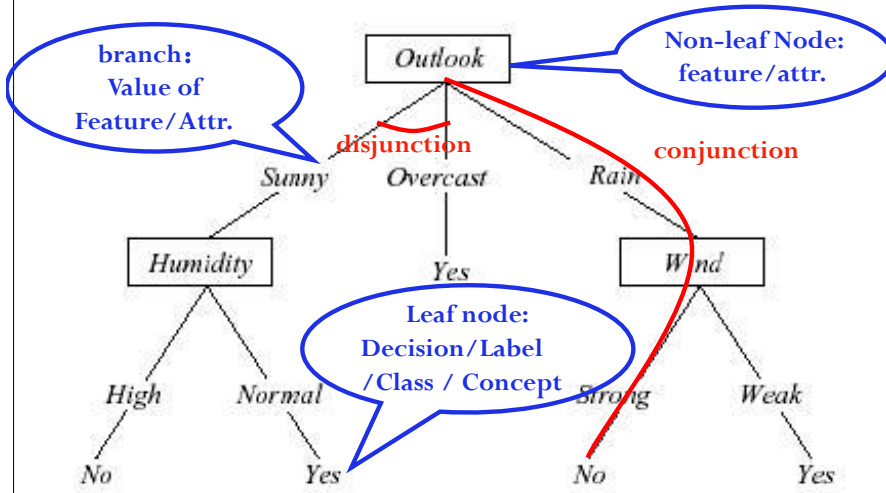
branch: Value of Feature/Attr.

Outlook

Non-leaf Node: feature/attr.

disjunction

conjunction

Sunny

Overcast

Rain

Humidity

Yes

Wind

Leaf node: Decision/Label /Class / Concept

High

Normal

Strong

Weak

No

Yes

No

Yes